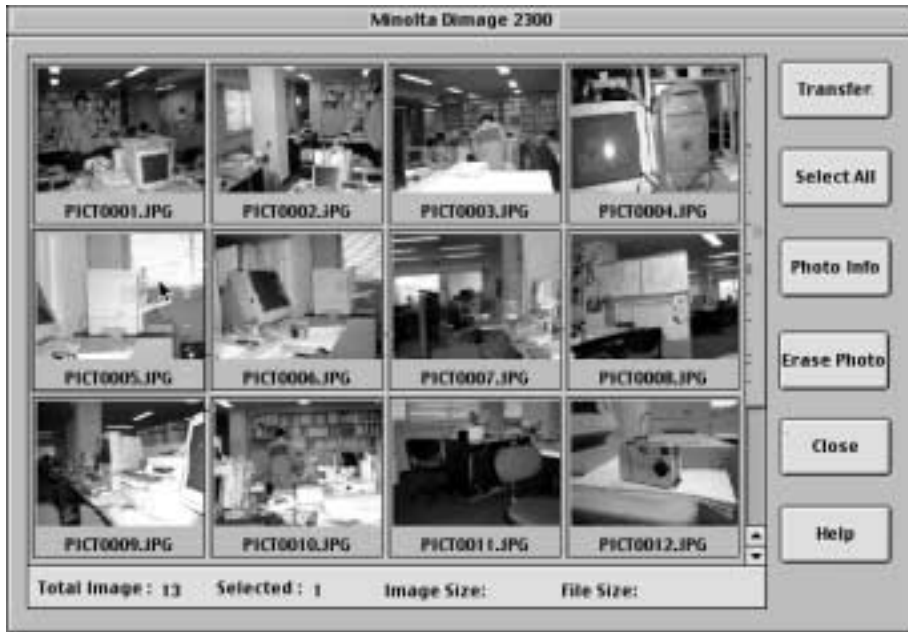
Minolta Dimage 2300

PICT0001.JPG
PICT0002.JPG
PICT0003.JPG
PICT0004.JPG
PICT0005.JPG
PICT0006.JPG
PICT0007.JPG
PICT0008.JPG
PICT0009.JPG
PICT0010.JPG
PICT0011.JPG
PICT0012.JPG

Transfer
Select All
Photo Info
Erase Photo
Close
Help

Total Image : 13 Selected : 1 Image Size: File Size: